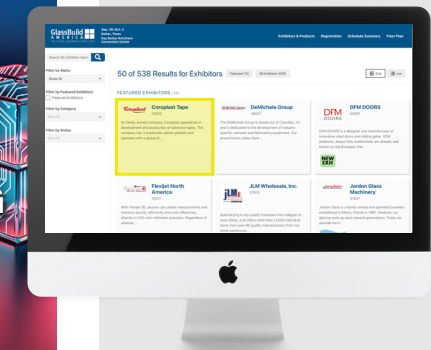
GlassBuild AMERICA

Sep. 20-Oct. 2
Dallas, Texas
Kay Bailey Hutchison Convention Center

Exhibitors & Products Registration Schedule Summary Floor Plan

Search By Exhibitor Name

Filter by Alpha
Show All

Filter by Featured Exhibitors
Featured Exhibitors

Filter by Category
Show All

Filter by States
Show All

50 of 538 Results for Exhibitors Featured (16) All Exhibitors (538)

Grid List

FEATURED EXHIBITORS (16)

Coroplast Tape
Coroplast Tape
As family owned company, Coroplast specializes in development and production of adhesive tapes. The company has 3 production plants globally and operates with a global di...

DeMichele Group
DeMichele Group
The DeMichele Group is based out of Chandler, AZ and is dedicated to the development of industry specific software and fabricating equipment. Our proud history dates back...

DFM DOORS
DFM DOORS
DFM DOORS
DFM DOORS is a designer and manufacturer of innovative steel doors and sliding gates. DFM products, always fully customized, are already well known on the European ma...

NEW EXH

Flexijet North America
Flexijet 3D, anyone can create measurements and measure quickly, efficiently and cost effectively, directly in CAD with millimeter precision. Regardless of whether ...

JLM
JLM Wholesale, Inc.
Specializing in top quality hardware from Allegion to Kaba Ilco, JLM offers more than 15,000 individual items from over 80 quality manufacturers from our three warehouse...

Jordon Glass Machinery
Jordon Glass Machinery
Jordon Glass is a family owned and operated business established in Miami, Florida in 1981. However, our glazing roots go back several generations. Today, as we continue t...